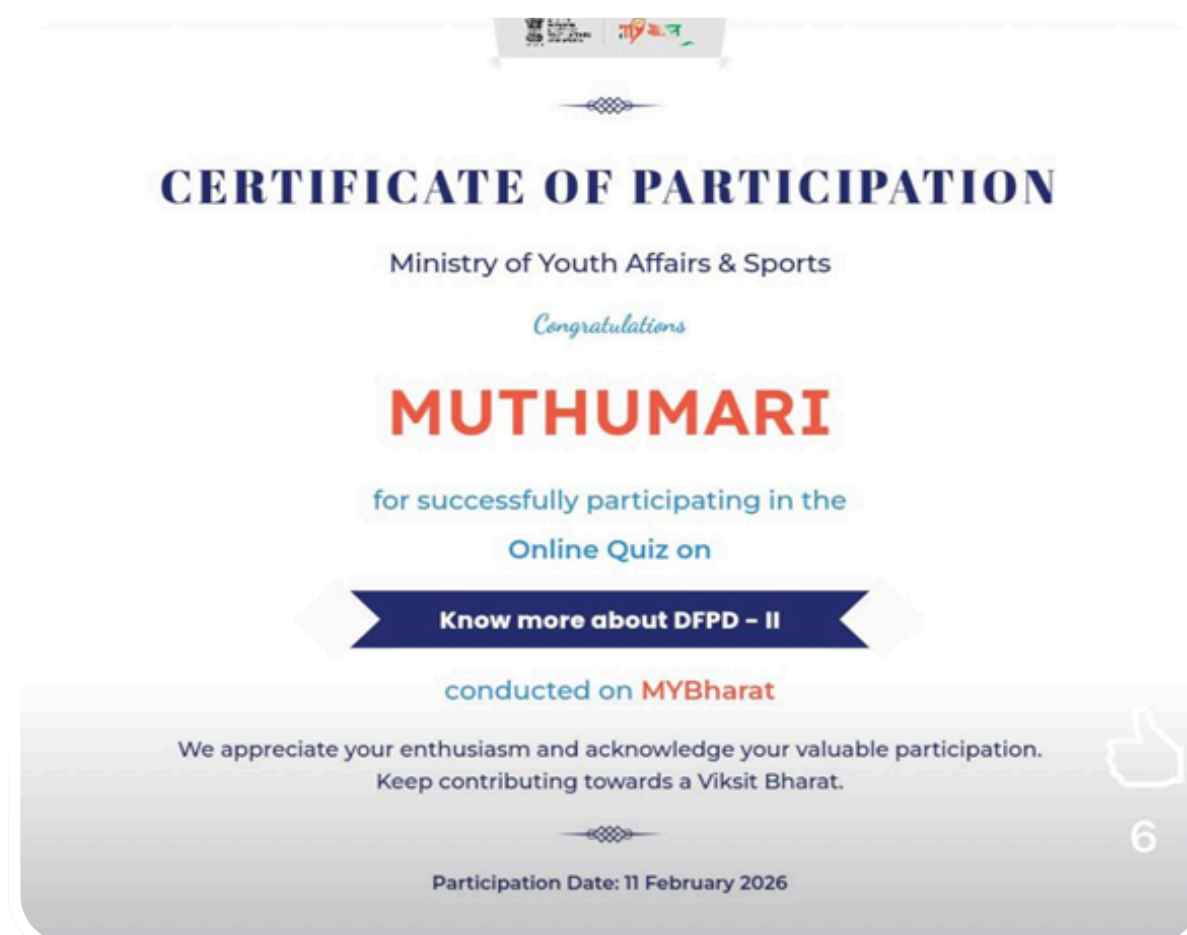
CERTIFICATE OF PARTICIPATION

Ministry of Youth Affairs & Sports

Congratulations

MUTHUMARI

for successfully participating in the

Online Quiz on

Know more about DFPD - II

conducted on MYBharat

We appreciate your enthusiasm and acknowledge your valuable participation. Keep contributing towards a Viksit Bharat.

6

Participation Date: 11 February 2026